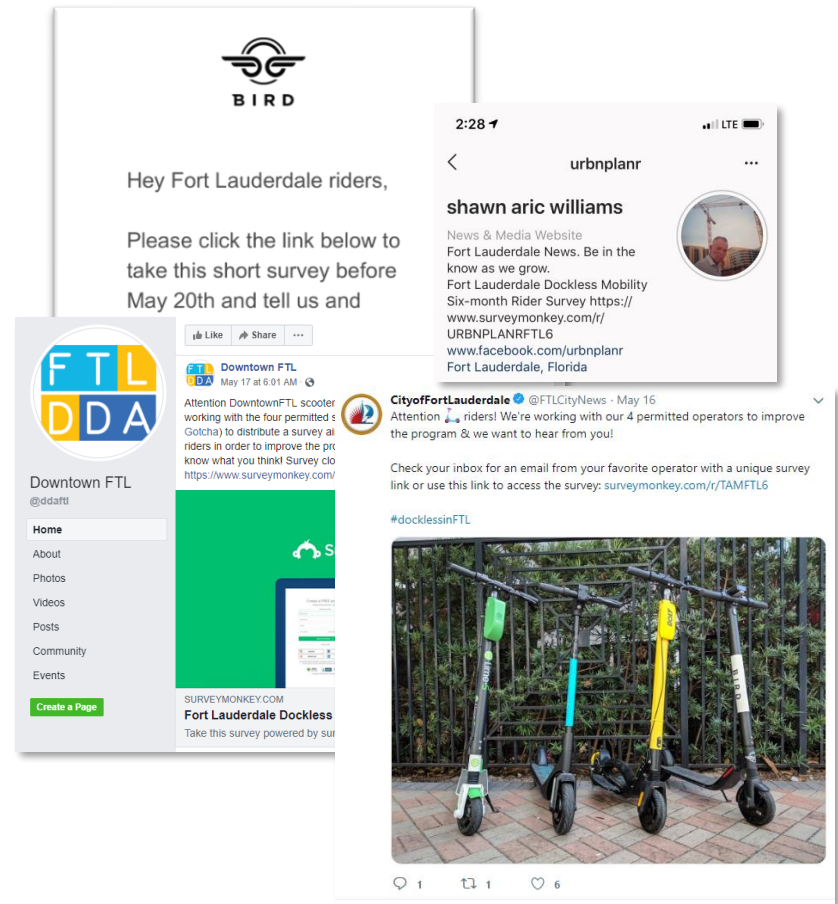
BIRD

Hey Fort Lauderdale riders,

Please click the link below to take this short survey before May 20th and tell us and

2:28
LTE

urbnplanr

shawn aric williams

News & Media Website
Fort Lauderdale News. Be in the know as we grow.
Fort Lauderdale Dockless Mobility Six-month Rider Survey https://www.surveymonkey.com/r/URBNPLANRFTL6
www.facebook.com/urbnplanr
Fort Lauderdale, Florida

FTL DDA

Downtown FTL
@ddaftl

Home
About
Photos
Videos
Posts
Community
Events
Create a Page

Like Share ···

Downtown FTL
May 17 at 6:01 AM

Attention DowntownFTL scooter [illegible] working with the four permitted s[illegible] Gotcha) to distribute a survey a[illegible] riders in order to improve the pro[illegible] know what you think! Survey clo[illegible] https://www.surveymonkey.com/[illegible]

S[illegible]

SURVEYMONKEY.COM
Fort Lauderdale Dockless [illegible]
Take this survey powered by sur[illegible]

CityofFortLauderdale @FTLCityNews · May 16
Attention riders! We're working with our 4 permitted operators to improve the program & we want to hear from you!

Check your inbox for an email from your favorite operator with a unique survey link or use this link to access the survey: surveymonkey.com/r/TAMFTL6

#docklessinFTL

lime
BIRD

1 1 6